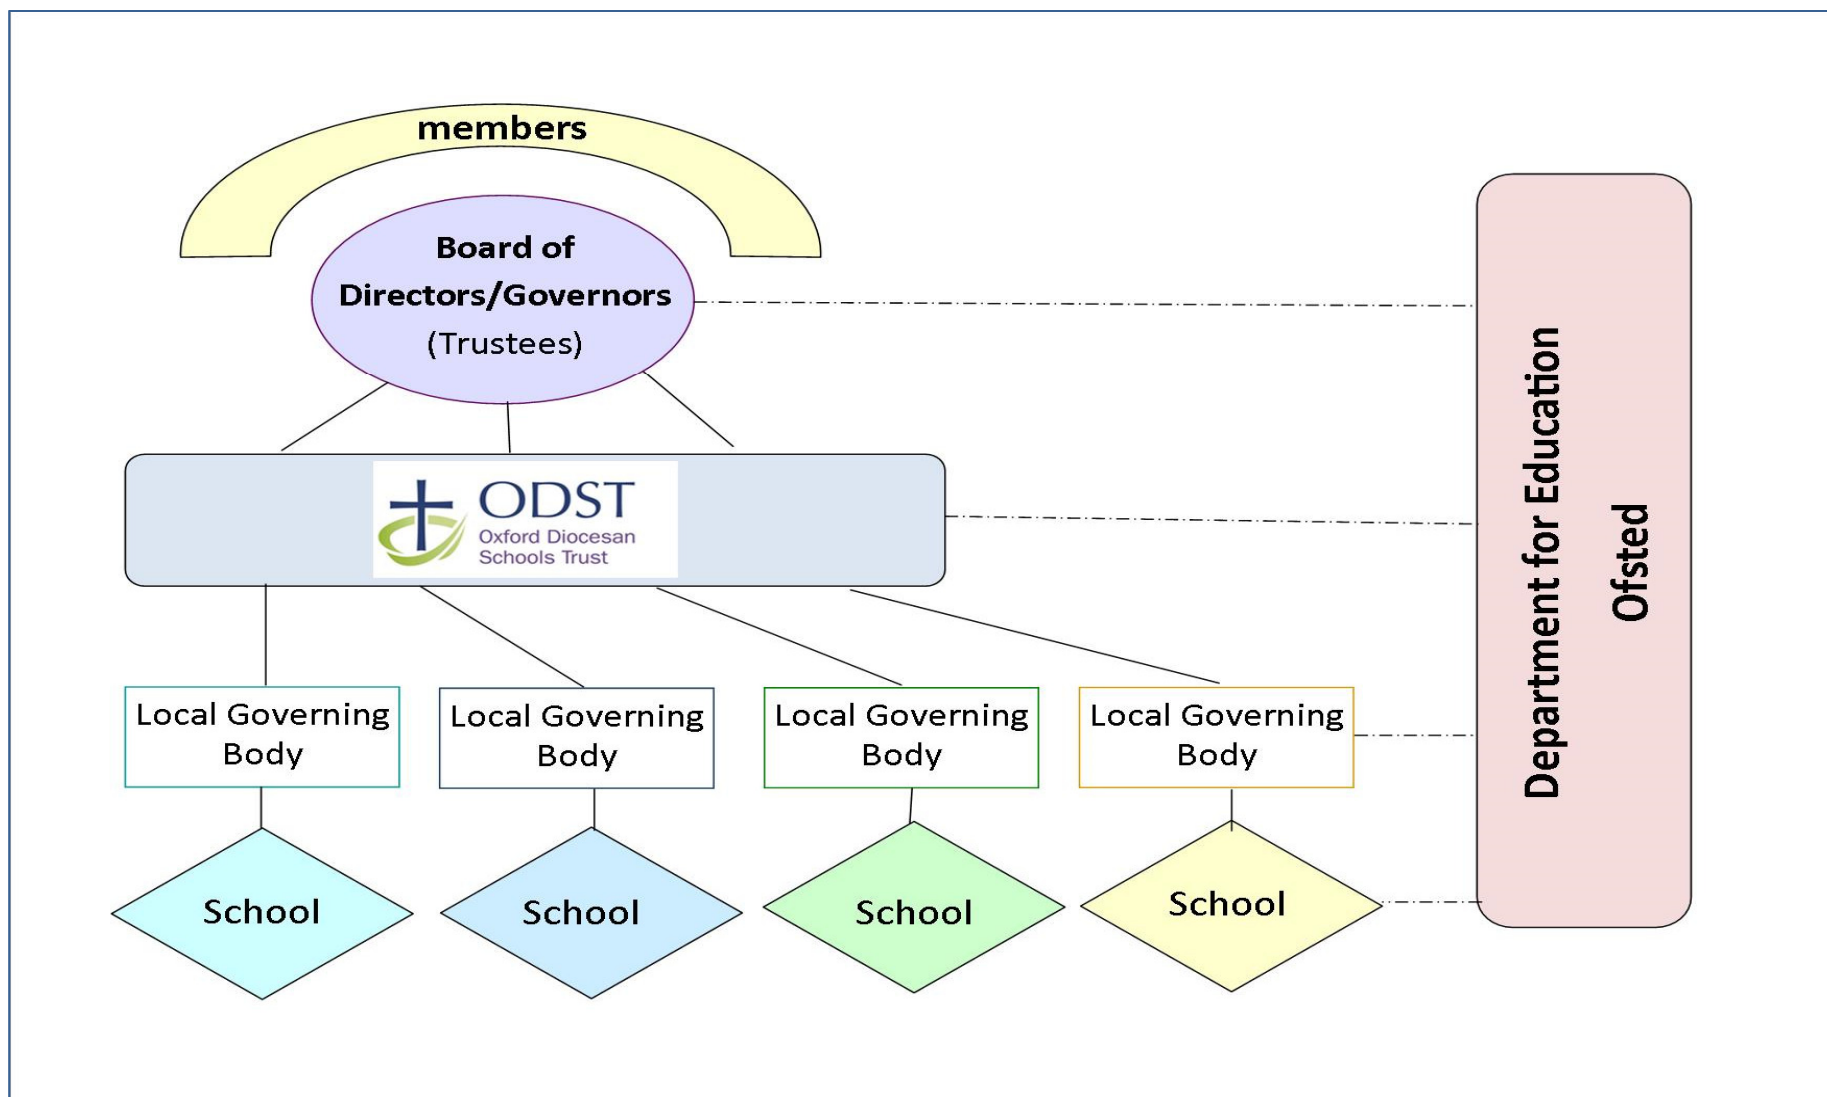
members

Board of Directors/Governors (Trustees)

ODST
Oxford Diocesan Schools Trust

Local Governing Body

Local Governing Body

Local Governing Body

Local Governing Body

School

School

School

School

Department for Education

Ofsted